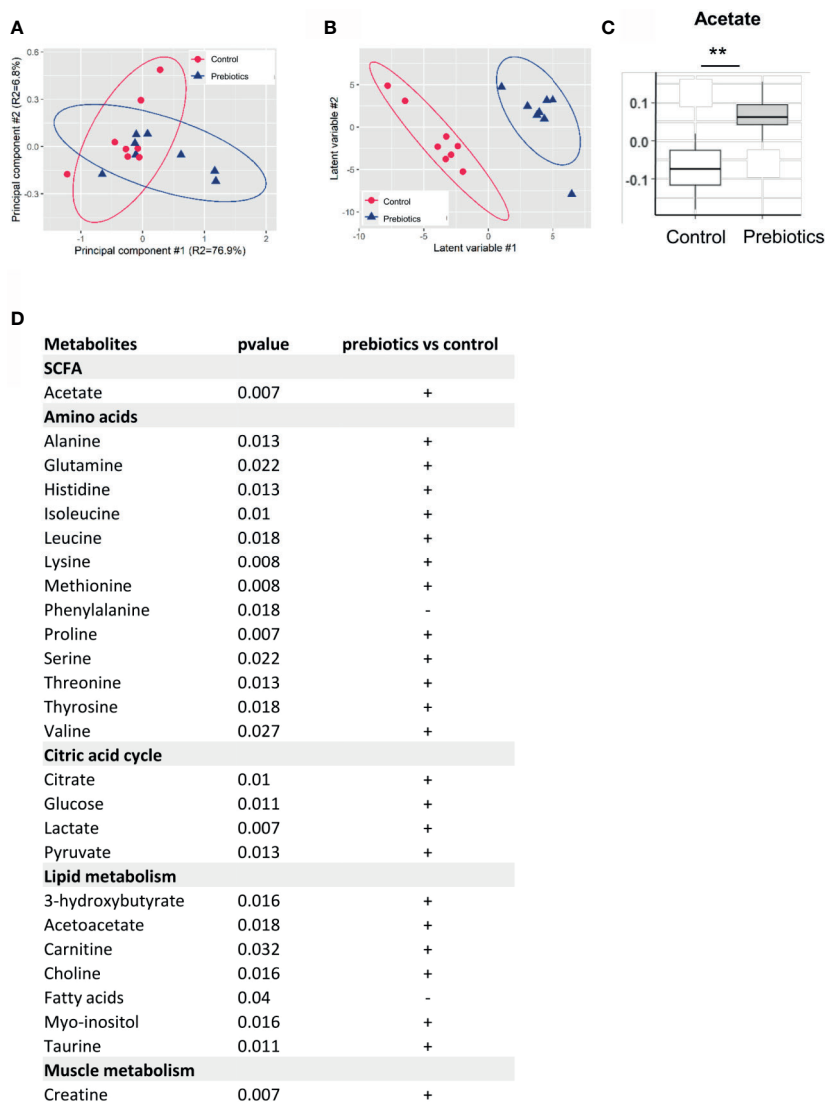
A

Control
Prebiotics

Principal component #2 (R2=6.8%)
Principal component #1 (R2=76.9%)

0.6
0.3
0.0
-0.3
-1
0
1
2

B

Control
Prebiotics

Latent variable #2
Latent variable #1

5
0
-5
-10
-10
-5
0
5

C

Acetate

**

0.1
0.0
-0.1

Control
Prebiotics

D

| Metabolites | pvalue | prebiotics vs control |
|---|---|---|
| **SCFA** | | |
| Acetate | 0.007 | + |
| **Amino acids** | | |
| Alanine | 0.013 | + |
| Glutamine | 0.022 | + |
| Histidine | 0.013 | + |
| Isoleucine | 0.01 | + |
| Leucine | 0.018 | + |
| Lysine | 0.008 | + |
| Methionine | 0.008 | + |
| Phenylalanine | 0.018 | - |
| Proline | 0.007 | + |
| Serine | 0.022 | + |
| Threonine | 0.013 | + |
| Thyrosine | 0.018 | + |
| Valine | 0.027 | + |
| **Citric acid cycle** | | |
| Citrate | 0.01 | + |
| Glucose | 0.011 | + |
| Lactate | 0.007 | + |
| Pyruvate | 0.013 | + |
| **Lipid metabolism** | | |
| 3-hydroxybutyrate | 0.016 | + |
| Acetoacetate | 0.018 | + |
| Carnitine | 0.032 | + |
| Choline | 0.016 | + |
| Fatty acids | 0.04 | - |
| Myo-inositol | 0.016 | + |
| Taurine | 0.011 | + |
| **Muscle metabolism** | | |
| Creatine | 0.007 | + |